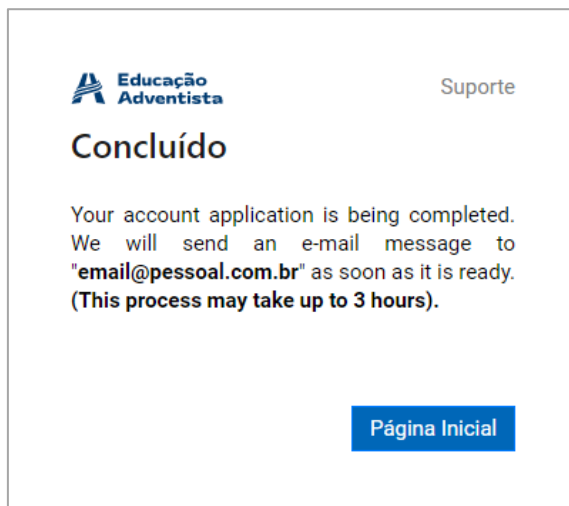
Educação Adventista

Suporte

Concluído

Your account application is being completed. We will send an e-mail message to "email@pessoal.com.br" as soon as it is ready. (This process may take up to 3 hours).

Página Inicial